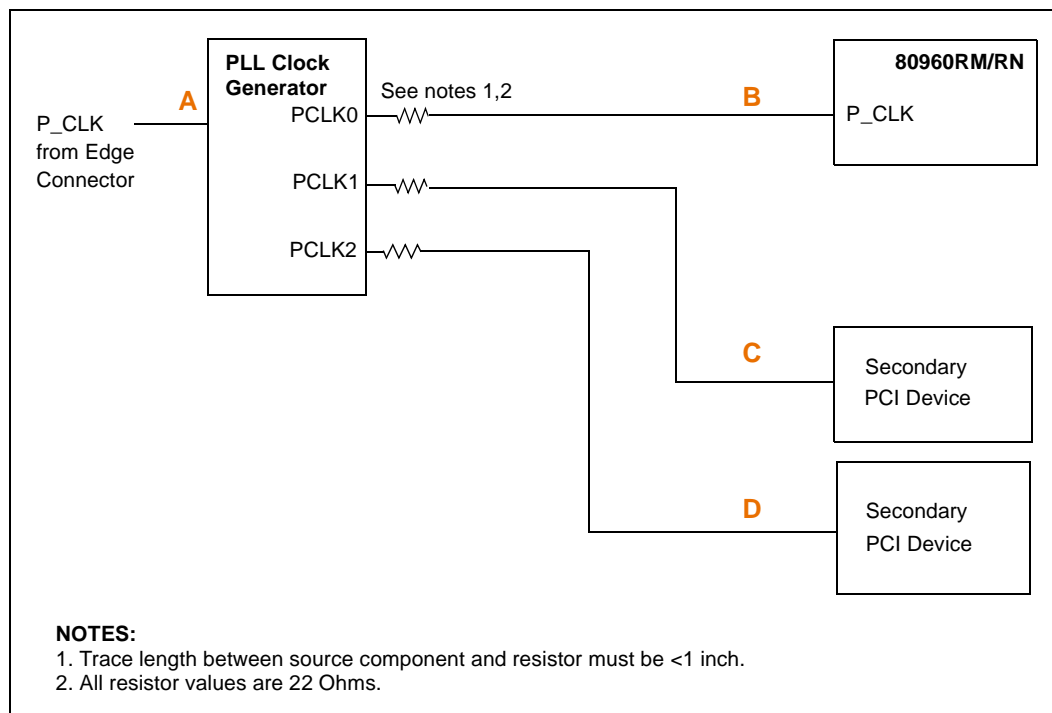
PLL Clock Generator

A

P_CLK from Edge Connector

PCLK0

See notes 1,2

PCLK1

PCLK2

B

80960RM/RN

P_CLK

C

Secondary PCI Device

D

Secondary PCI Device

NOTES:
1. Trace length between source component and resistor must be <1 inch.
2. All resistor values are 22 Ohms.